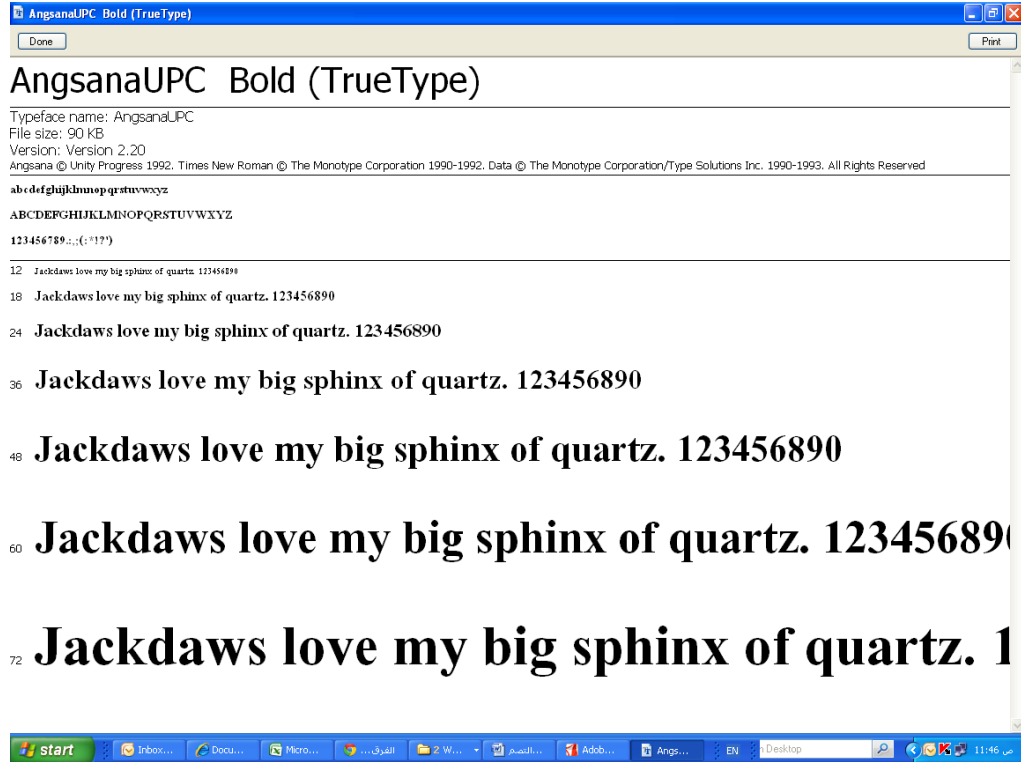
AngsanaUPC Bold (TrueType)

Done

Print

AngsanaUPC Bold (TrueType)

Typeface name: AngsanaUPC
File size: 90 KB
Version: Version 2.20
Angsana © Unity Progress 1992. Times New Roman © The Monotype Corporation 1990-1992. Data © The Monotype Corporation/Type Solutions Inc. 1990-1993. All Rights Reserved

abcdefghijklmnopqrstuvwxyz

ABCDEFGHIJKLMNOPQRSTUVWXYZ

123456789.:,;(:*!?')

12 Jackdaws love my big sphinx of quartz. 123456890

18 Jackdaws love my big sphinx of quartz. 123456890

24 Jackdaws love my big sphinx of quartz. 123456890

36 Jackdaws love my big sphinx of quartz. 123456890

48 Jackdaws love my big sphinx of quartz. 123456890

60 Jackdaws love my big sphinx of quartz. 1234568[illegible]

72 Jackdaws love my big sphinx of quartz. 1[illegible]

start | Inbox... | Docu... | Micro... | الفرق... | 2 W... | التصم... | Adob... | Angs... | EN | Desktop | 11:46 ص